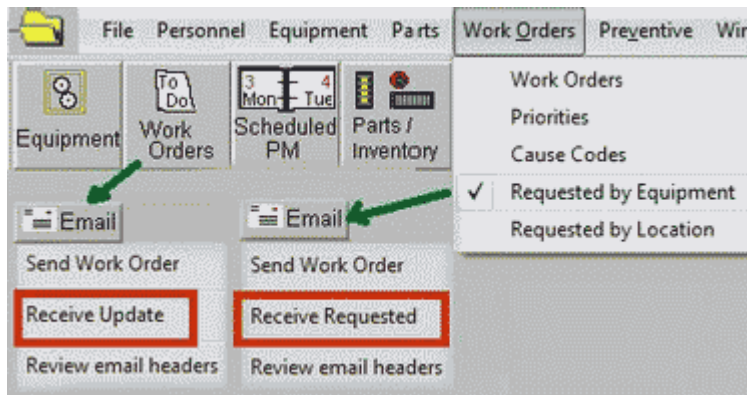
File Personnel Equipment Parts Work Orders Preventive Win

Work Orders
Priorities
Cause Codes
✓ Requested by Equipment
Requested by Location

Equipment

To Do
Work Orders

3 Mon 4 Tue
Scheduled PM

Parts / Inventory

Email
Send Work Order
Receive Update
Review email headers

Email
Send Work Order
Receive Requested
Review email headers